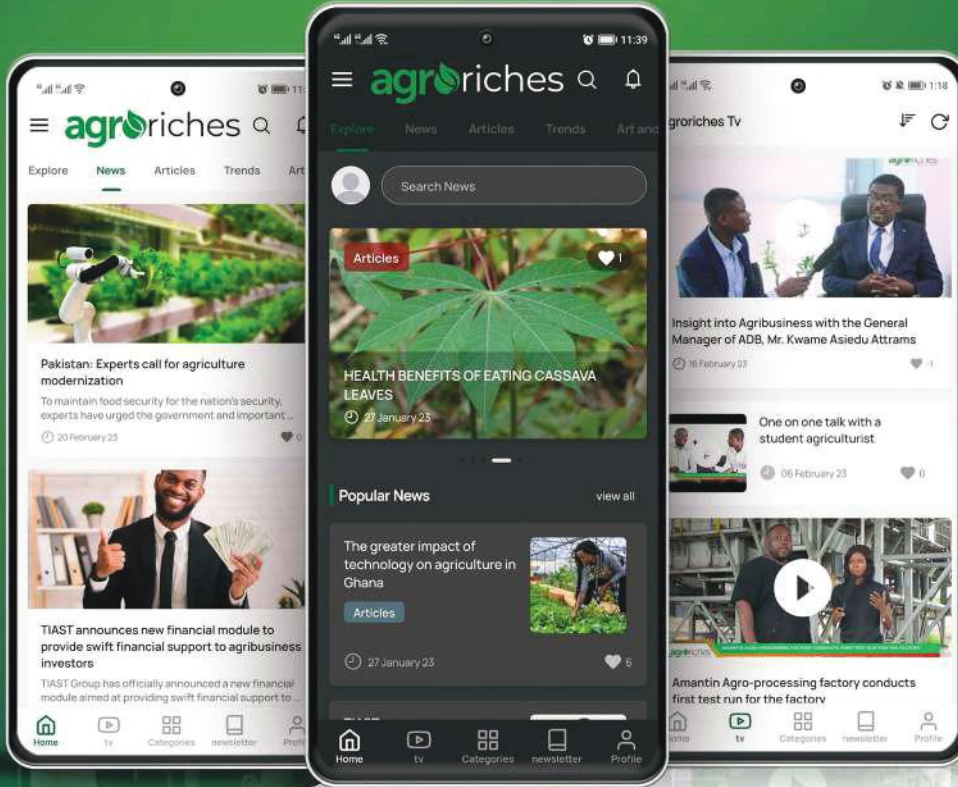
agroriches

Explore News Articles Trends Art

Pakistan: Experts call for agriculture modernization

To maintain food security for the nation's security, experts have urged the government and important ...

20 February 23

0

TIAST announces new financial module to provide swift financial support to agribusiness investors

TIAST Group has officially announced a new financial module aimed at providing swift financial support to ...

Home tv Categories newsletter Profile

11:39

agroriches

Explore News Articles Trends Art and

Search News

Articles

1

HEALTH BENEFITS OF EATING CASSAVA LEAVES

27 January 23

Popular News

view all

The greater impact of technology on agriculture in Ghana

Articles

27 January 23

6

Home tv Categories newsletter Profile

1:18

groriches Tv

Insight into Agribusiness with the General Manager of ADB, Mr. Kwame Asiedu Attrams

16 February 23

1

One on one talk with a student agriculturist

06 February 23

0

Amantin Agro-processing factory conducts first test run for the factory

Home tv Categories newsletter Profile